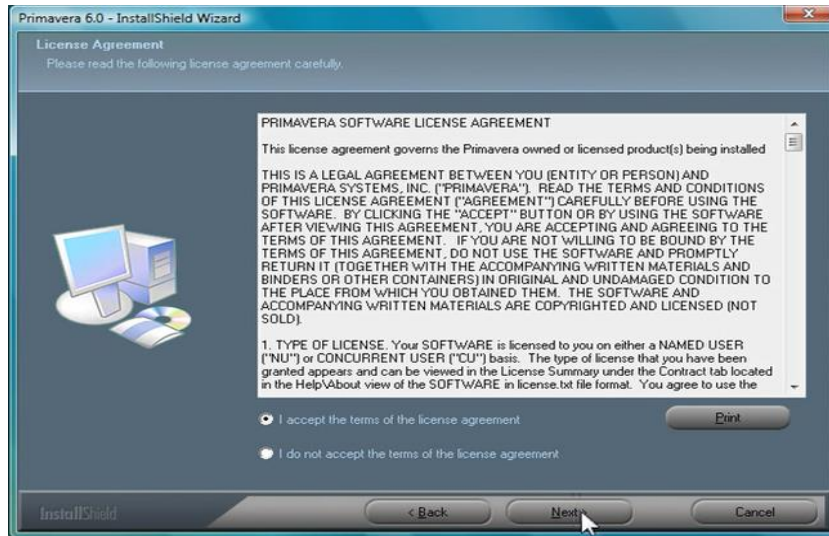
Primavera 6.0 - InstallShield Wizard

License Agreement
Please read the following license agreement carefully.

PRIMAVERA SOFTWARE LICENSE AGREEMENT

This license agreement governs the Primavera owned or licensed product(s) being installed

THIS IS A LEGAL AGREEMENT BETWEEN YOU (ENTITY OR PERSON) AND PRIMAVERA SYSTEMS, INC. ("PRIMAVERA"). READ THE TERMS AND CONDITIONS OF THIS LICENSE AGREEMENT ("AGREEMENT") CAREFULLY BEFORE USING THE SOFTWARE. BY CLICKING THE "ACCEPT" BUTTON OR BY USING THE SOFTWARE AFTER VIEWING THIS AGREEMENT, YOU ARE ACCEPTING AND AGREEING TO THE TERMS OF THIS AGREEMENT. IF YOU ARE NOT WILLING TO BE BOUND BY THE TERMS OF THIS AGREEMENT, DO NOT USE THE SOFTWARE AND PROMPTLY RETURN IT (TOGETHER WITH THE ACCOMPANYING WRITTEN MATERIALS AND BINDERS OR OTHER CONTAINERS) IN ORIGINAL AND UNDAMAGED CONDITION TO THE PLACE FROM WHICH YOU OBTAINED THEM. THE SOFTWARE AND ACCOMPANYING WRITTEN MATERIALS ARE COPYRIGHTED AND LICENSED (NOT SOLD).

1. TYPE OF LICENSE. Your SOFTWARE is licensed to you on either a NAMED USER ("NU") or CONCURRENT USER ("CU") basis. The type of license that you have been granted appears and can be viewed in the License Summary under the Contract tab located in the Help\About view of the SOFTWARE in license.txt file format. You agree to use the

I accept the terms of the license agreement

Print

I do not accept the terms of the license agreement

InstallShield

< Back

Next >

Cancel